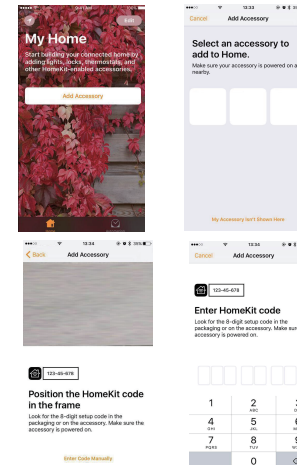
Edit

My Home

Start building your connected home by adding lights, locks, thermostats, and other HomeKit-enabled accessories.

Add Accessory

13:33

Cancel Add Accessory

Select an accessory to add to Home.

Make sure your accessory is powered on and nearby.

My Accessory Isn't Shown Here

13:34 35%

Back Add Accessory

123-45-678

Position the HomeKit code in the frame

Look for the 8-digit setup code in the packaging or on the accessory. Make sure the accessory is powered on.

Enter Code Manually

13:34

Cancel Add Accessory

123-45-678

Enter HomeKit code

Look for the 8-digit setup code in the packaging or on the accessory. Make sure the accessory is powered on.

1
2 ABC
4 GHI
5 JKL
7 PQRS
8 TUV
0